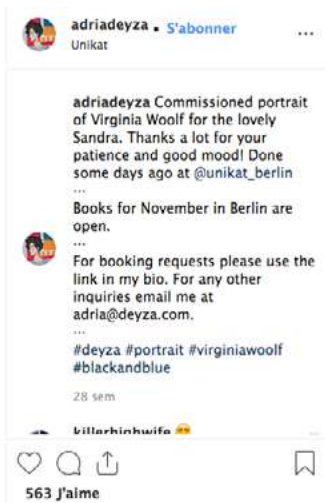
adriadeyza • S'abonner ...
Unikat

adriadeyza Commissioned portrait of Virginia Woolf for the lovely Sandra. Thanks a lot for your patience and good mood! Done some days ago at @unikat_berlin
...
Books for November in Berlin are open.
...
For booking requests please use the link in my bio. For any other inquiries email me at adria@deyza.com.
...
#deyza #portrait #virginiawoolf #blackandblue

28 sem

killerhighwife 😍

563 J'aime